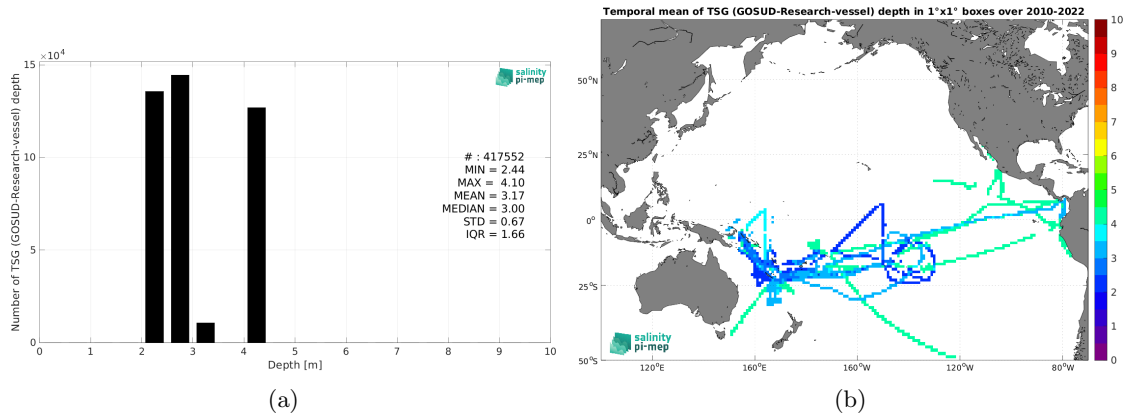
$\times 10^4$
15
10
5
0
Number of TSG (GOSUD-Research-vessel) depth
0 1 2 3 4 5 6 7 8 9 10
Depth [m]
salinity pi-mep
# : 417552
MIN = 2.44
MAX = 4.10
MEAN = 3.17
MEDIAN = 3.00
STD = 0.67
IQR = 1.66

(a)

Temporal mean of TSG (GOSUD-Research-vessel) depth in 1°x1° boxes over 2010-2022
50°N
25°N
0°
25°S
50°S
120°E 160°E 160°W 120°W 80°W
salinity pi-mep
10
9
8
7
6
5
4
3
2
1
0

(b)